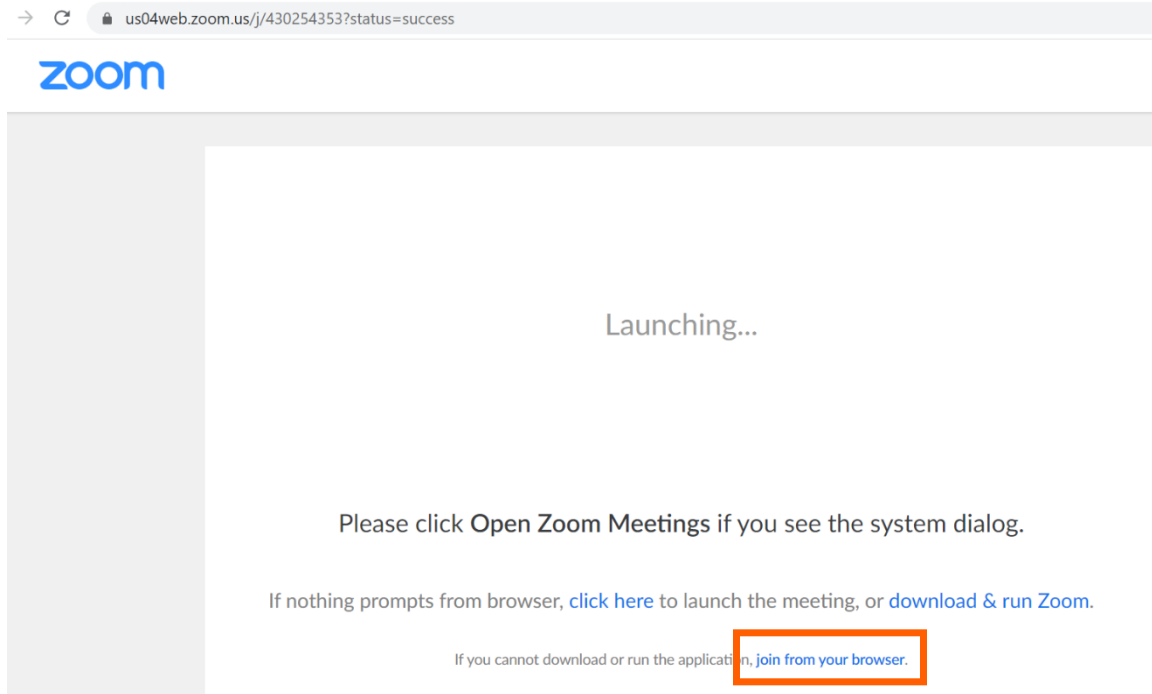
us04web.zoom.us/j/430254353?status=success

zoom

Launching...

Please click **Open Zoom Meetings** if you see the system dialog.

If nothing prompts from browser, click here to launch the meeting, or download & run Zoom.

If you cannot download or run the application, join from your browser.